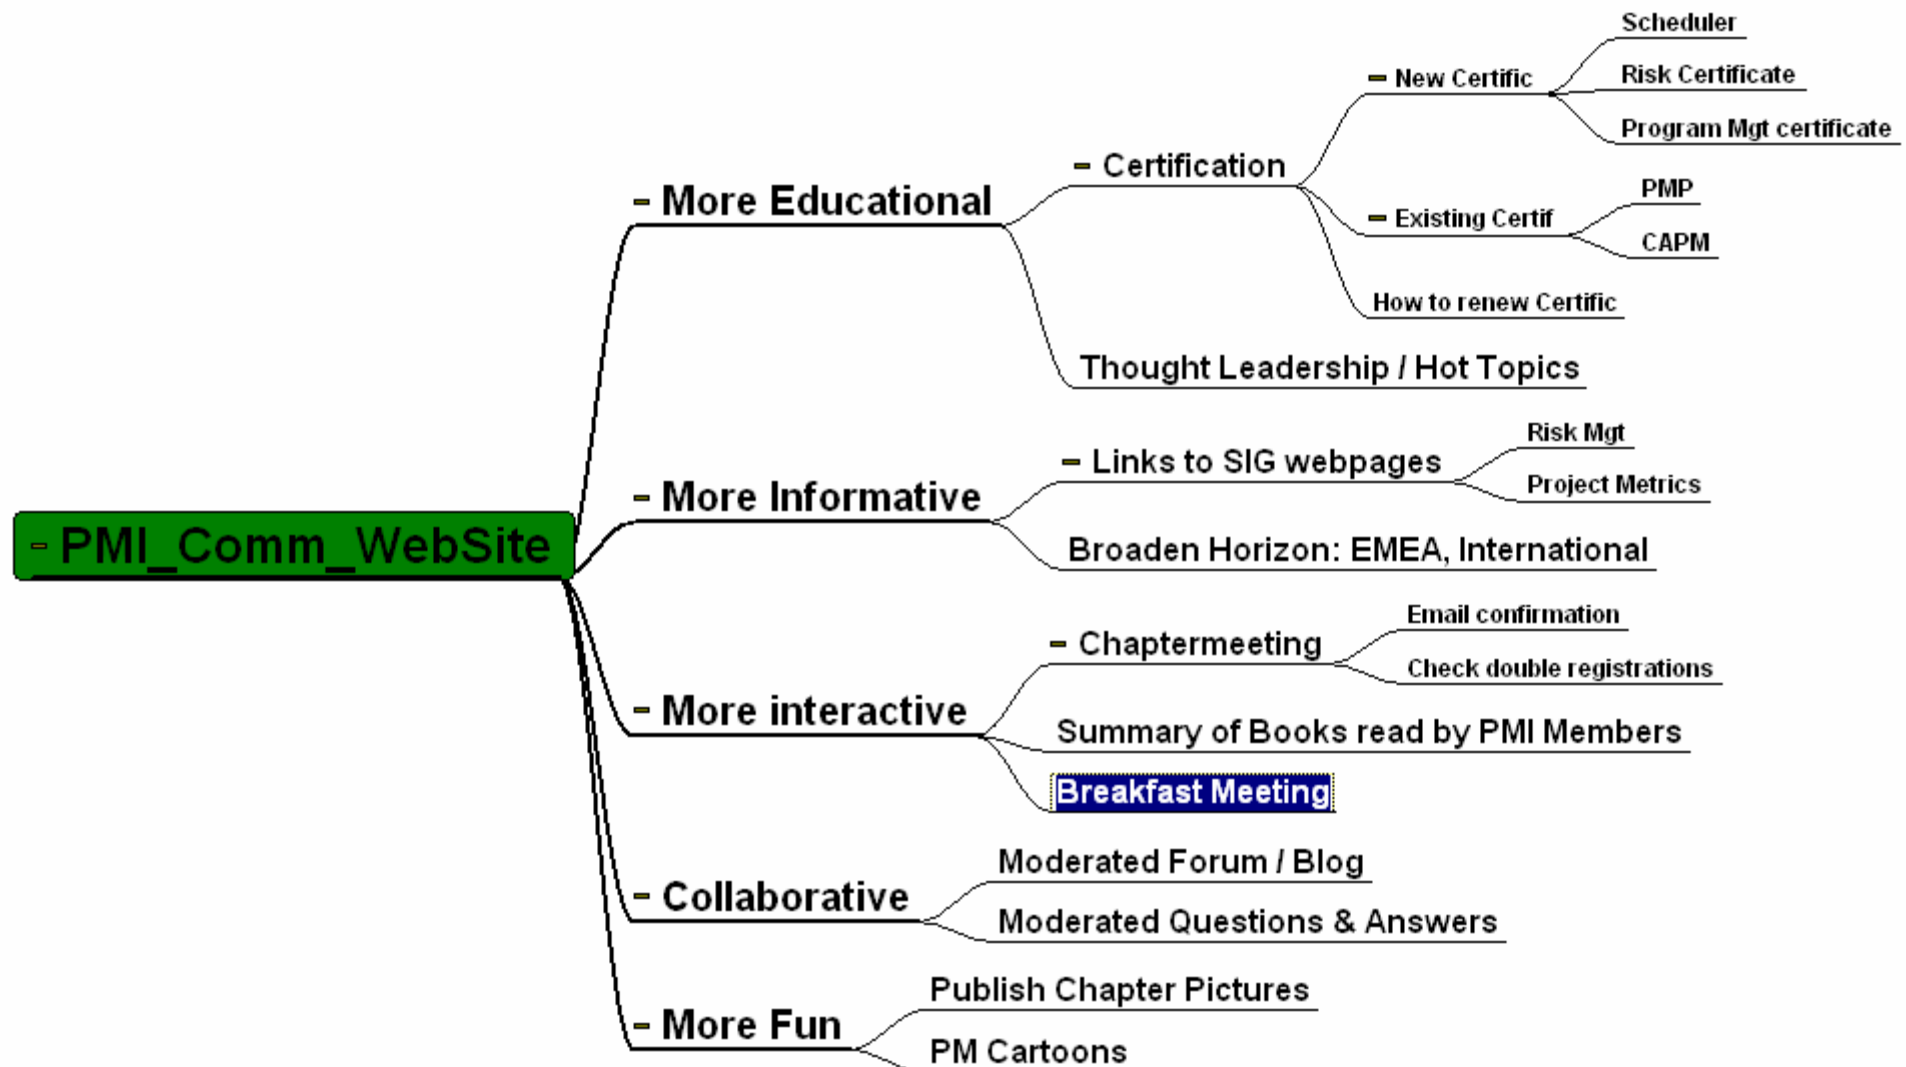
PMI_Comm_WebSite

More Educational

Certification

New Certific

Scheduler

Risk Certificate

Program Mgt certificate

Existing Certif

PMP

CAPM

How to renew Certific

Thought Leadership / Hot Topics

More Informative

Links to SIG webpages

Risk Mgt

Project Metrics

Broaden Horizon: EMEA, International

More interactive

Chaptermeeting

Email confirmation

Check double registrations

Summary of Books read by PMI Members

Breakfast Meeting

Collaborative

Moderated Forum / Blog

Moderated Questions & Answers

More Fun

Publish Chapter Pictures

PM Cartoons